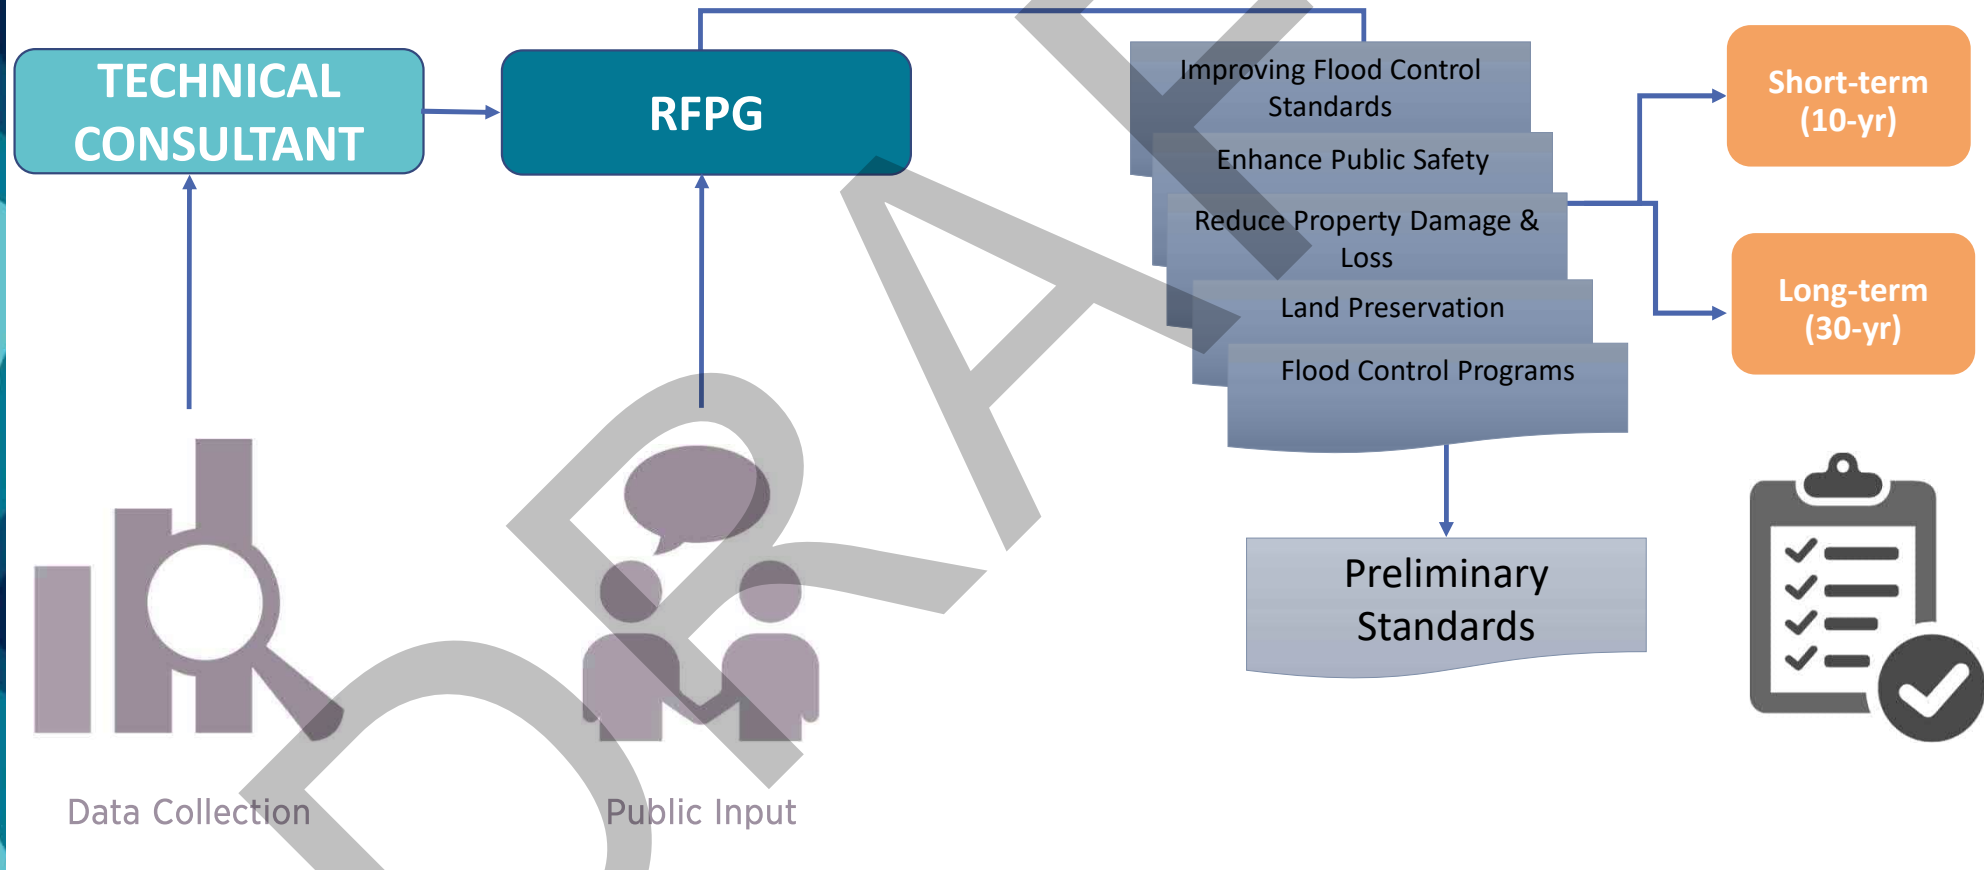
TECHNICAL CONSULTANT

RFPG

Improving Flood Control Standards

Enhance Public Safety

Reduce Property Damage & Loss

Land Preservation

Flood Control Programs

Short-term (10-yr)

Long-term (30-yr)

Preliminary Standards

Data Collection

Public Input

DRAFT